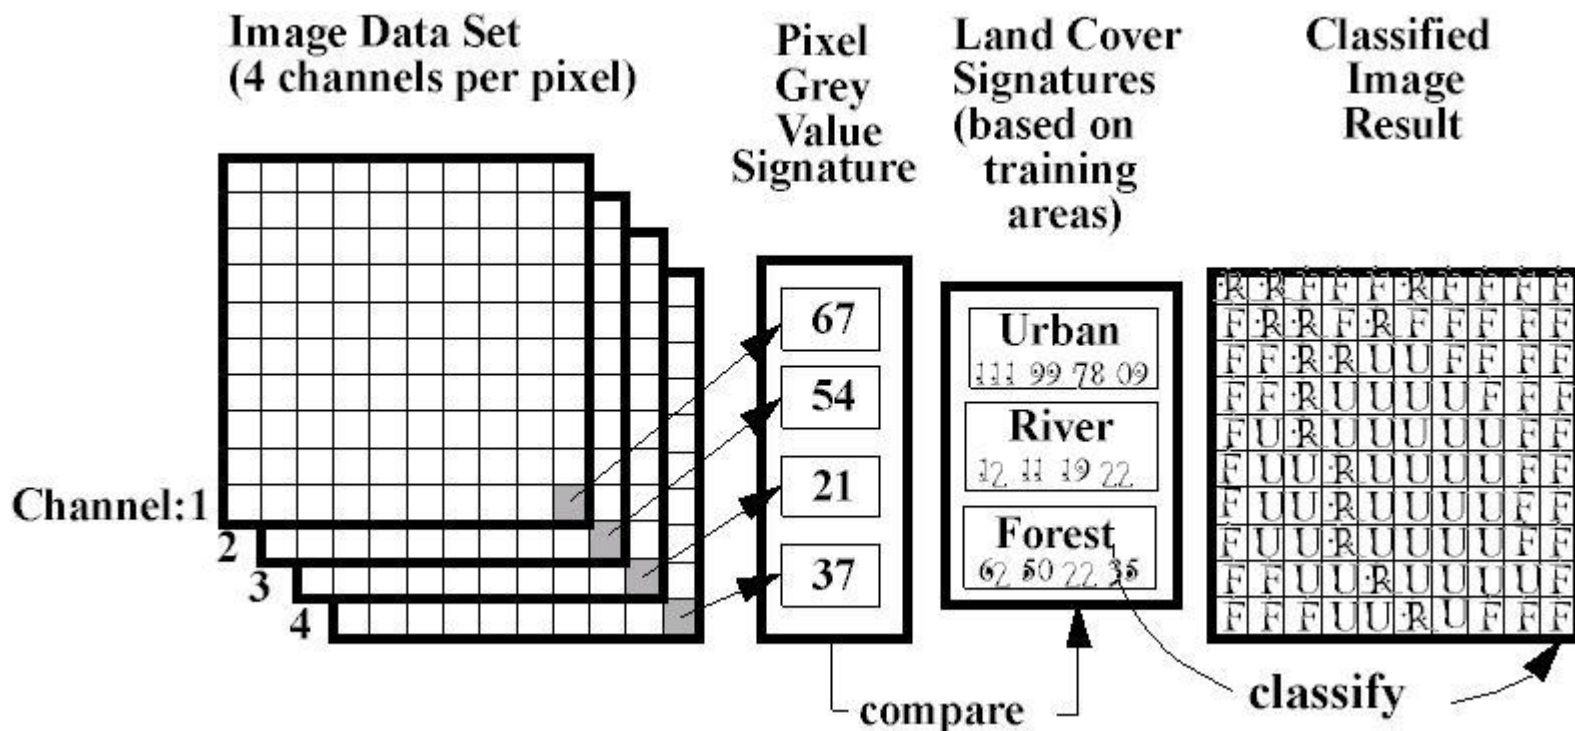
Image Data Set
(4 channels per pixel)

Pixel Grey Value Signature

Land Cover Signatures (based on training areas)

Classified Image Result

Channel:1
2
3
4

67
54
21
37

Urban
111 99 78 09

River
12 11 19 22

Forest
62 50 22 35

| R | R | F | F | F | R | F | F | F | F |
|---|---|---|---|---|---|---|---|---|---|
| F | R | R | F | R | F | F | F | F | F |
| F | F | R | R | U | U | F | F | F | F |
| F | F | R | U | U | U | U | F | F | F |
| F | U | R | U | U | U | U | U | F | F |
| F | U | U | R | U | U | U | U | F | F |
| F | U | U | R | U | U | U | U | F | F |
| F | U | U | R | U | U | U | U | F | F |
| F | F | U | U | R | U | U | U | U | F |
| F | F | F | U | U | R | U | F | F | F |

compare

classify